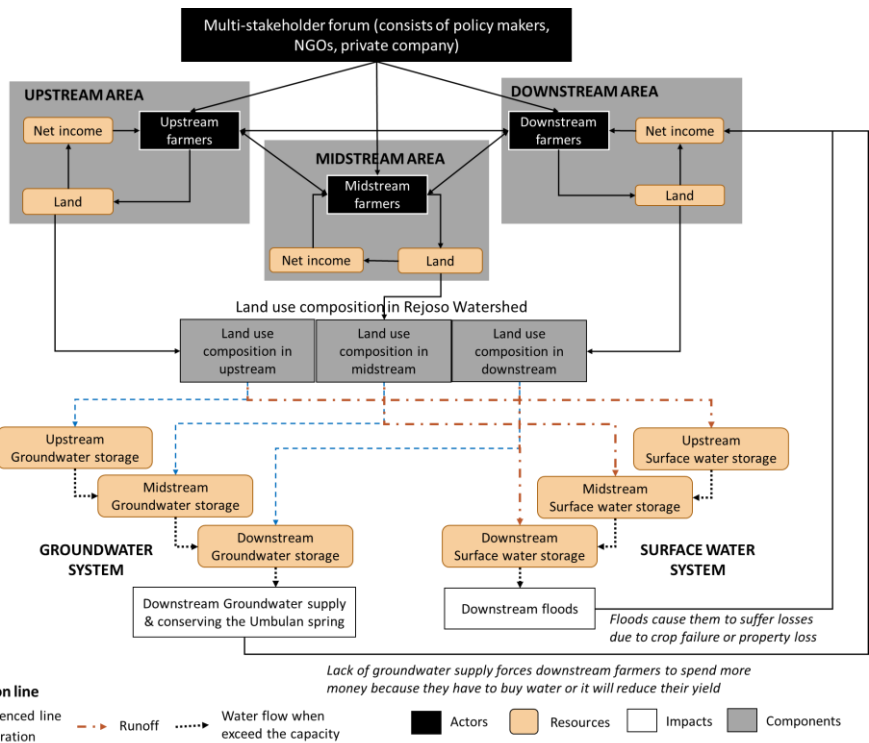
Multi-stakeholder forum (consists of policy makers, NGOs, private company)

UPSTREAM AREA

Net income

Upstream farmers

Land

MIDSTREAM AREA

Midstream farmers

Net income

Land

DOWNSTREAM AREA

Downstream farmers

Net income

Land

Land use composition in Rejoso Watershed

Land use composition in upstream

Land use composition in midstream

Land use composition in downstream

Upstream Groundwater storage

Midstream Groundwater storage

Downstream Groundwater storage

GROUNDWATER SYSTEM

Upstream Surface water storage

Midstream Surface water storage

Downstream Surface water storage

SURFACE WATER SYSTEM

Downstream Groundwater supply & conserving the Umbulan spring

Downstream floods

Floods cause them to suffer losses due to crop failure or property loss

Lack of groundwater supply forces downstream farmers to spend more money because they have to buy water or it will reduce their yield

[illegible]on line

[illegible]enced line

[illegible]ration

Runoff

Water flow when exceed the capacity

Actors

Resources

Impacts

Components